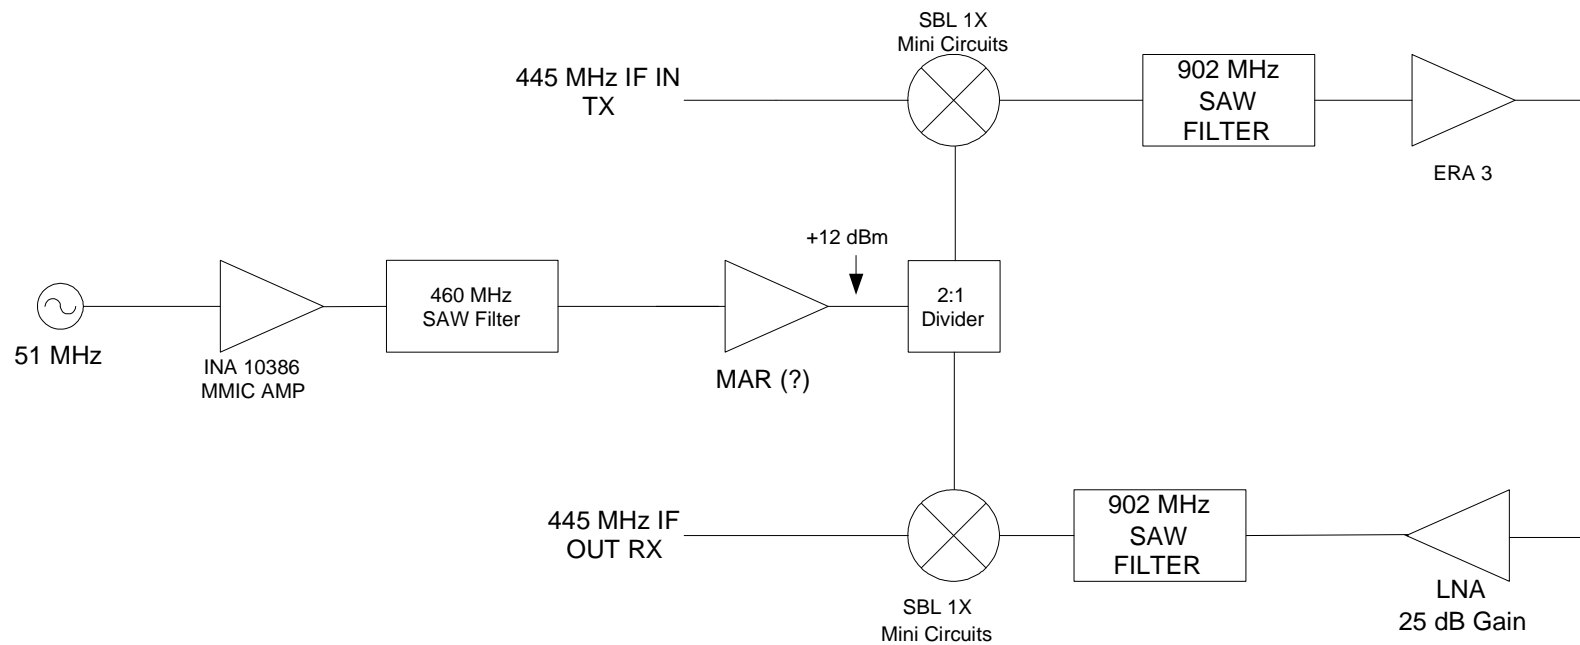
SBL 1X
Mini Circuits

445 MHz IF IN
TX

902 MHz
SAW
FILTER

ERA 3

+12 dBm

51 MHz

INA 10386
MMIC AMP

460 MHz
SAW Filter

MAR (?)

2:1
Divider

445 MHz IF
OUT RX

902 MHz
SAW
FILTER

LNA
25 dB Gain

SBL 1X
Mini Circuits